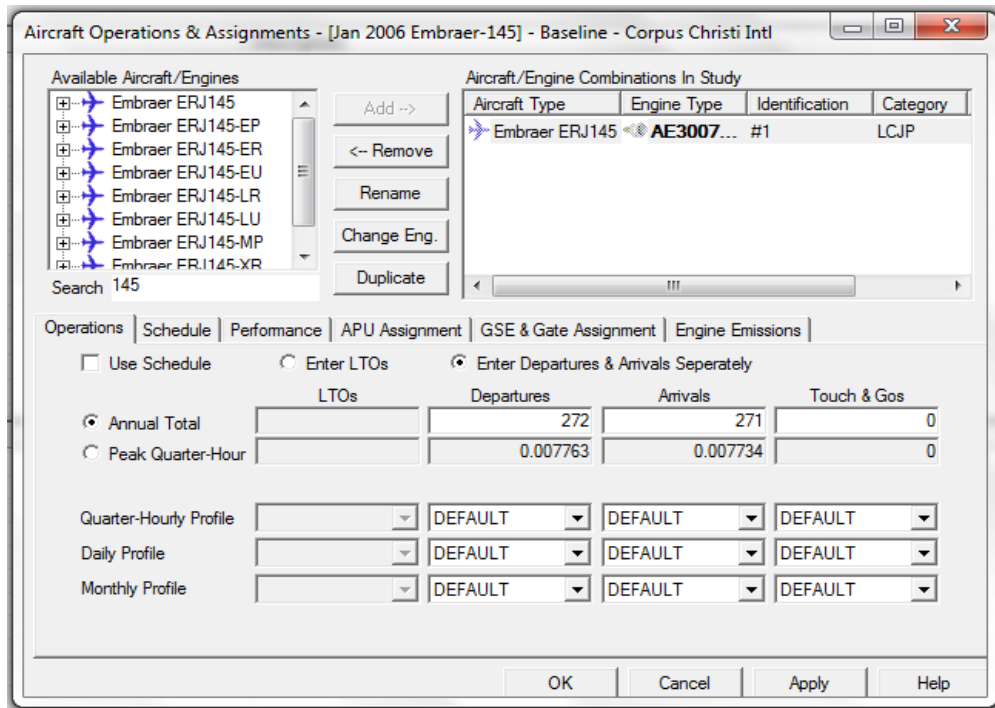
Aircraft Operations & Assignments - [Jan 2006 Embraer-145] - Baseline - Corpus Christi Intl

Available Aircraft/Engines
Embraer ERJ145
Embraer ERJ145-EP
Embraer ERJ145-ER
Embraer ERJ145-EU
Embraer ERJ145-LR
Embraer ERJ145-LU
Embraer ERJ145-MP
Embraer ERJ145-XR
Search 145

Add -->
<-- Remove
Rename
Change Eng.
Duplicate

Aircraft/Engine Combinations In Study

| Aircraft Type | Engine Type | Identification | Category |
|---|---|---|---|
| Embraer ERJ145 | AE3007... | #1 | LCJP |

Operations | Schedule | Performance | APU Assignment | GSE & Gate Assignment | Engine Emissions

Use Schedule   Enter LTOs   Enter Departures & Arrivals Seperately

| | LTOs | Departures | Arrivals | Touch & Gos |
|---|---|---|---|---|
| Annual Total | | 272 | 271 | 0 |
| Peak Quarter-Hour | | 0.007763 | 0.007734 | 0 |

| | | | | |
|---|---|---|---|---|
| Quarter-Hourly Profile | | DEFAULT | DEFAULT | DEFAULT |
| Daily Profile | | DEFAULT | DEFAULT | DEFAULT |
| Monthly Profile | | DEFAULT | DEFAULT | DEFAULT |

OK   Cancel   Apply   Help